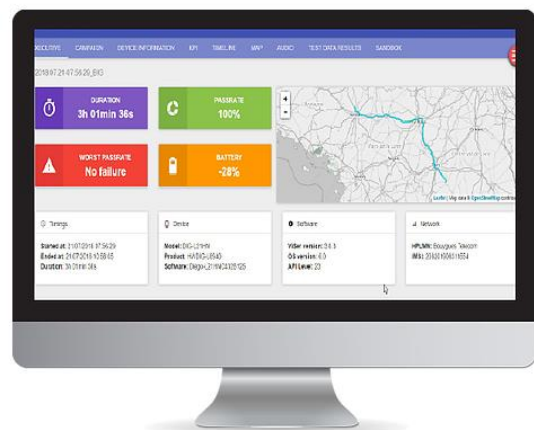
EXECUTIVE CAMPAIGN DEVICE INFORMATION KPI TIMELINE MAP AUDIO TEST DATA RESULTS SANDBOX

2018.07.21 07:56:29_6/43

DURATION
3h 01min 36s

PASSRATE
100%

WORST PASSRATE
No failure

BATTERY
-28%

+
-

Leaflet | Map data © OpenStreetMap contributors

Timings

Started at: 21/07/2018 07:56:29
Ended at: 21/07/2018 10:58:05
Duration: 3h 01min 36s

Device

Model: DIG-L21HN
Product: HADIG-L85AD
Software: Diego-L21HNC432B125

Software

ViSer version: 3.6.3
OS version: 6.0
API Level: 23

Network

HPLMN: Bouygues Telecom
IMSI: 208201006011654